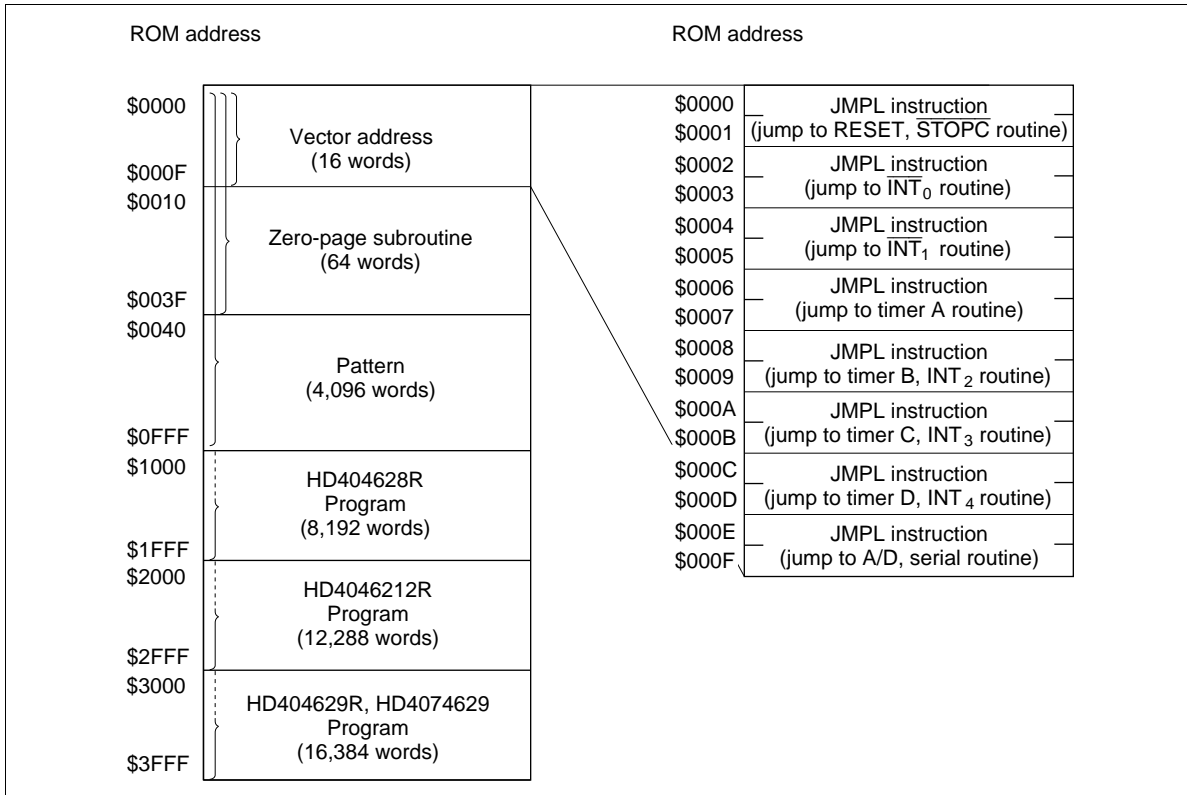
ROM address

$0000
$000F
$0010
$003F
$0040
$0FFF
$1000
$1FFF
$2000
$2FFF
$3000
$3FFF

Vector address
(16 words)

Zero-page subroutine
(64 words)

Pattern
(4,096 words)

HD404628R
Program
(8,192 words)

HD4046212R
Program
(12,288 words)

HD404629R, HD4074629
Program
(16,384 words)

ROM address

$0000
$0001
JMPL instruction
(jump to RESET, $\overline{STOPC}$ routine)

$0002
$0003
JMPL instruction
(jump to $\overline{INT}_0$ routine)

$0004
$0005
JMPL instruction
(jump to $\overline{INT}_1$ routine)

$0006
$0007
JMPL instruction
(jump to timer A routine)

$0008
$0009
JMPL instruction
(jump to timer B, $INT_2$ routine)

$000A
$000B
JMPL instruction
(jump to timer C, $INT_3$ routine)

$000C
$000D
JMPL instruction
(jump to timer D, $INT_4$ routine)

$000E
$000F
JMPL instruction
(jump to A/D, serial routine)